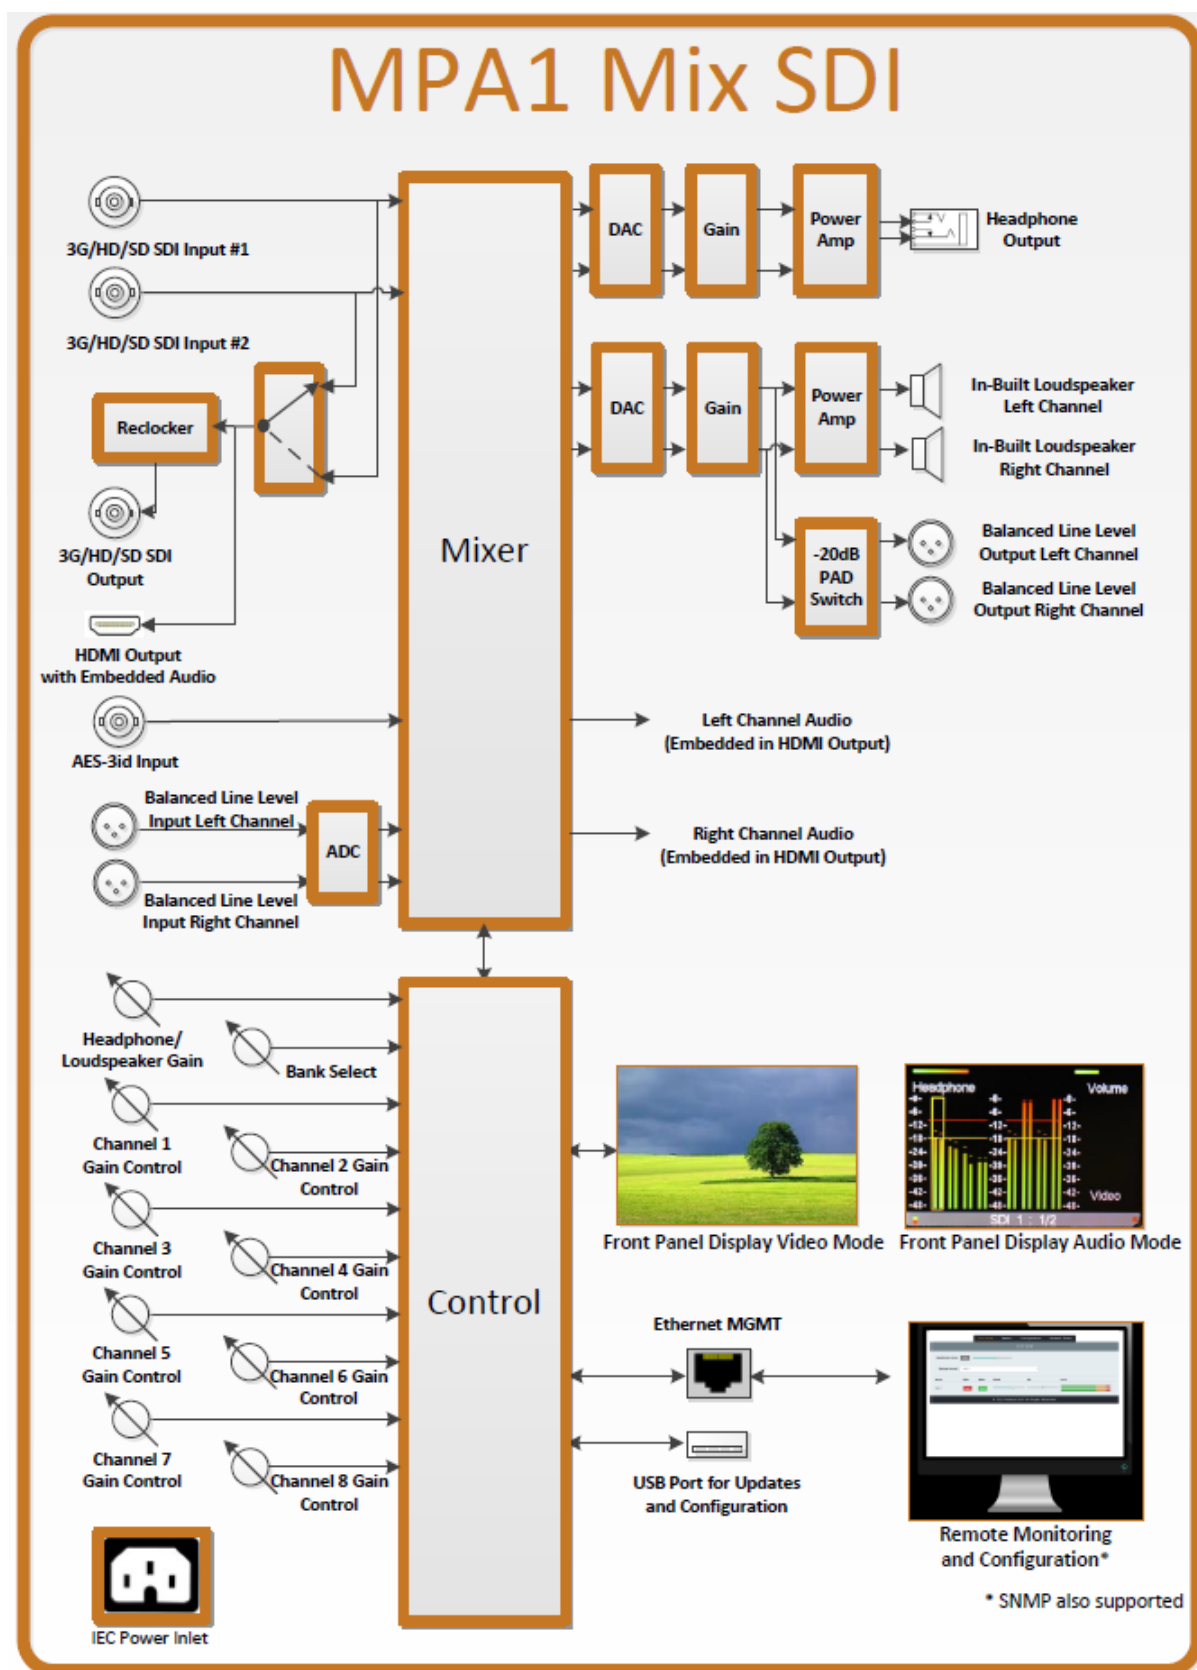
MPA1 Mix SDI

3G/HD/SD SDI Input #1

3G/HD/SD SDI Input #2

Reclocker

3G/HD/SD SDI Output

HDMI Output with Embedded Audio

AES-3id Input

Balanced Line Level Input Left Channel

ADC

Balanced Line Level Input Right Channel

Mixer

DAC

Gain

Power Amp

Headphone Output

DAC

Gain

Power Amp

In-Built Loudspeaker Left Channel

In-Built Loudspeaker Right Channel

-20dB PAD Switch

Balanced Line Level Output Left Channel

Balanced Line Level Output Right Channel

Left Channel Audio (Embedded in HDMI Output)

Right Channel Audio (Embedded in HDMI Output)

Headphone/ Loudspeaker Gain

Bank Select

Channel 1 Gain Control

Channel 2 Gain Control

Channel 3 Gain Control

Channel 4 Gain Control

Channel 5 Gain Control

Channel 6 Gain Control

Channel 7 Gain Control

Channel 8 Gain Control

Control

Headphone

Volume

Video

SDI 1 : 1/2

Front Panel Display Video Mode

Front Panel Display Audio Mode

Ethernet MGMT

USB Port for Updates and Configuration

Remote Monitoring and Configuration*

* SNMP also supported

IEC Power Inlet